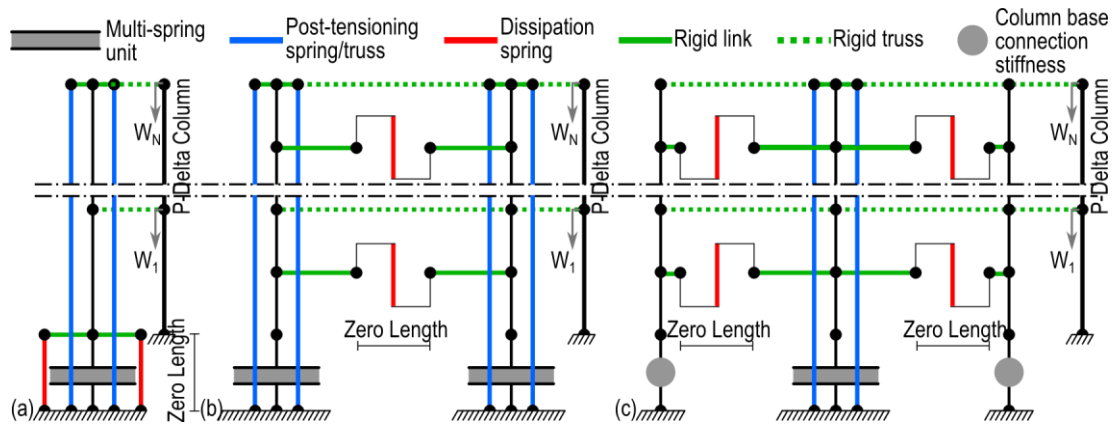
Multi-spring unit

Post-tensioning spring/truss

Dissipation spring

Rigid link

Rigid truss

Column base connection stiffness

$W_N$

P-Delta Column

$W_1$

Zero Length

(a)

$W_N$

P-Delta Column

$W_1$

Zero Length

(b)

$W_N$

P-Delta Column

$W_1$

Zero Length

Zero Length

(c)